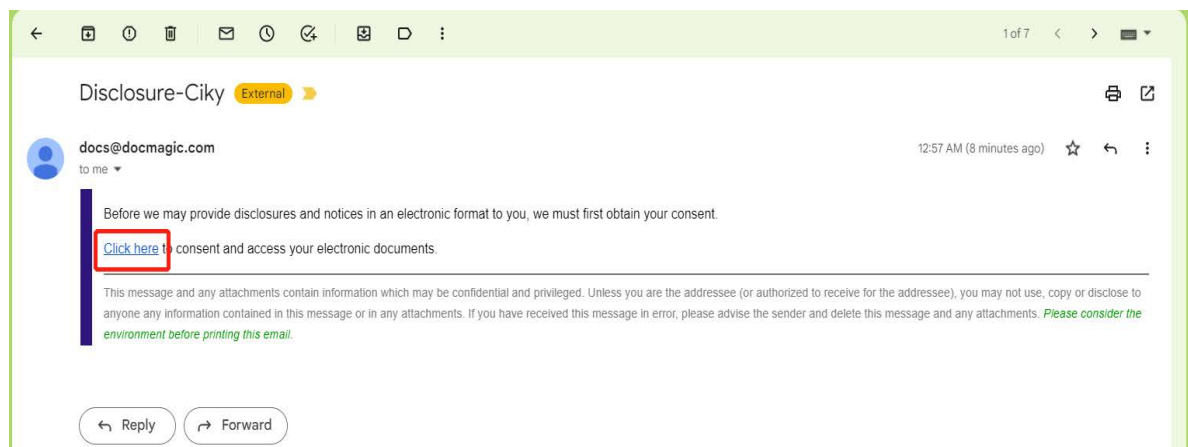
1 of 7

Disclosure-Ciky External

docs@docmagic.com
to me

12:57 AM (8 minutes ago)

Before we may provide disclosures and notices in an electronic format to you, we must first obtain your consent.

Click here to consent and access your electronic documents.

This message and any attachments contain information which may be confidential and privileged. Unless you are the addressee (or authorized to receive for the addressee), you may not use, copy or disclose to anyone any information contained in this message or in any attachments. If you have received this message in error, please advise the sender and delete this message and any attachments. Please consider the environment before printing this email.

Reply Forward